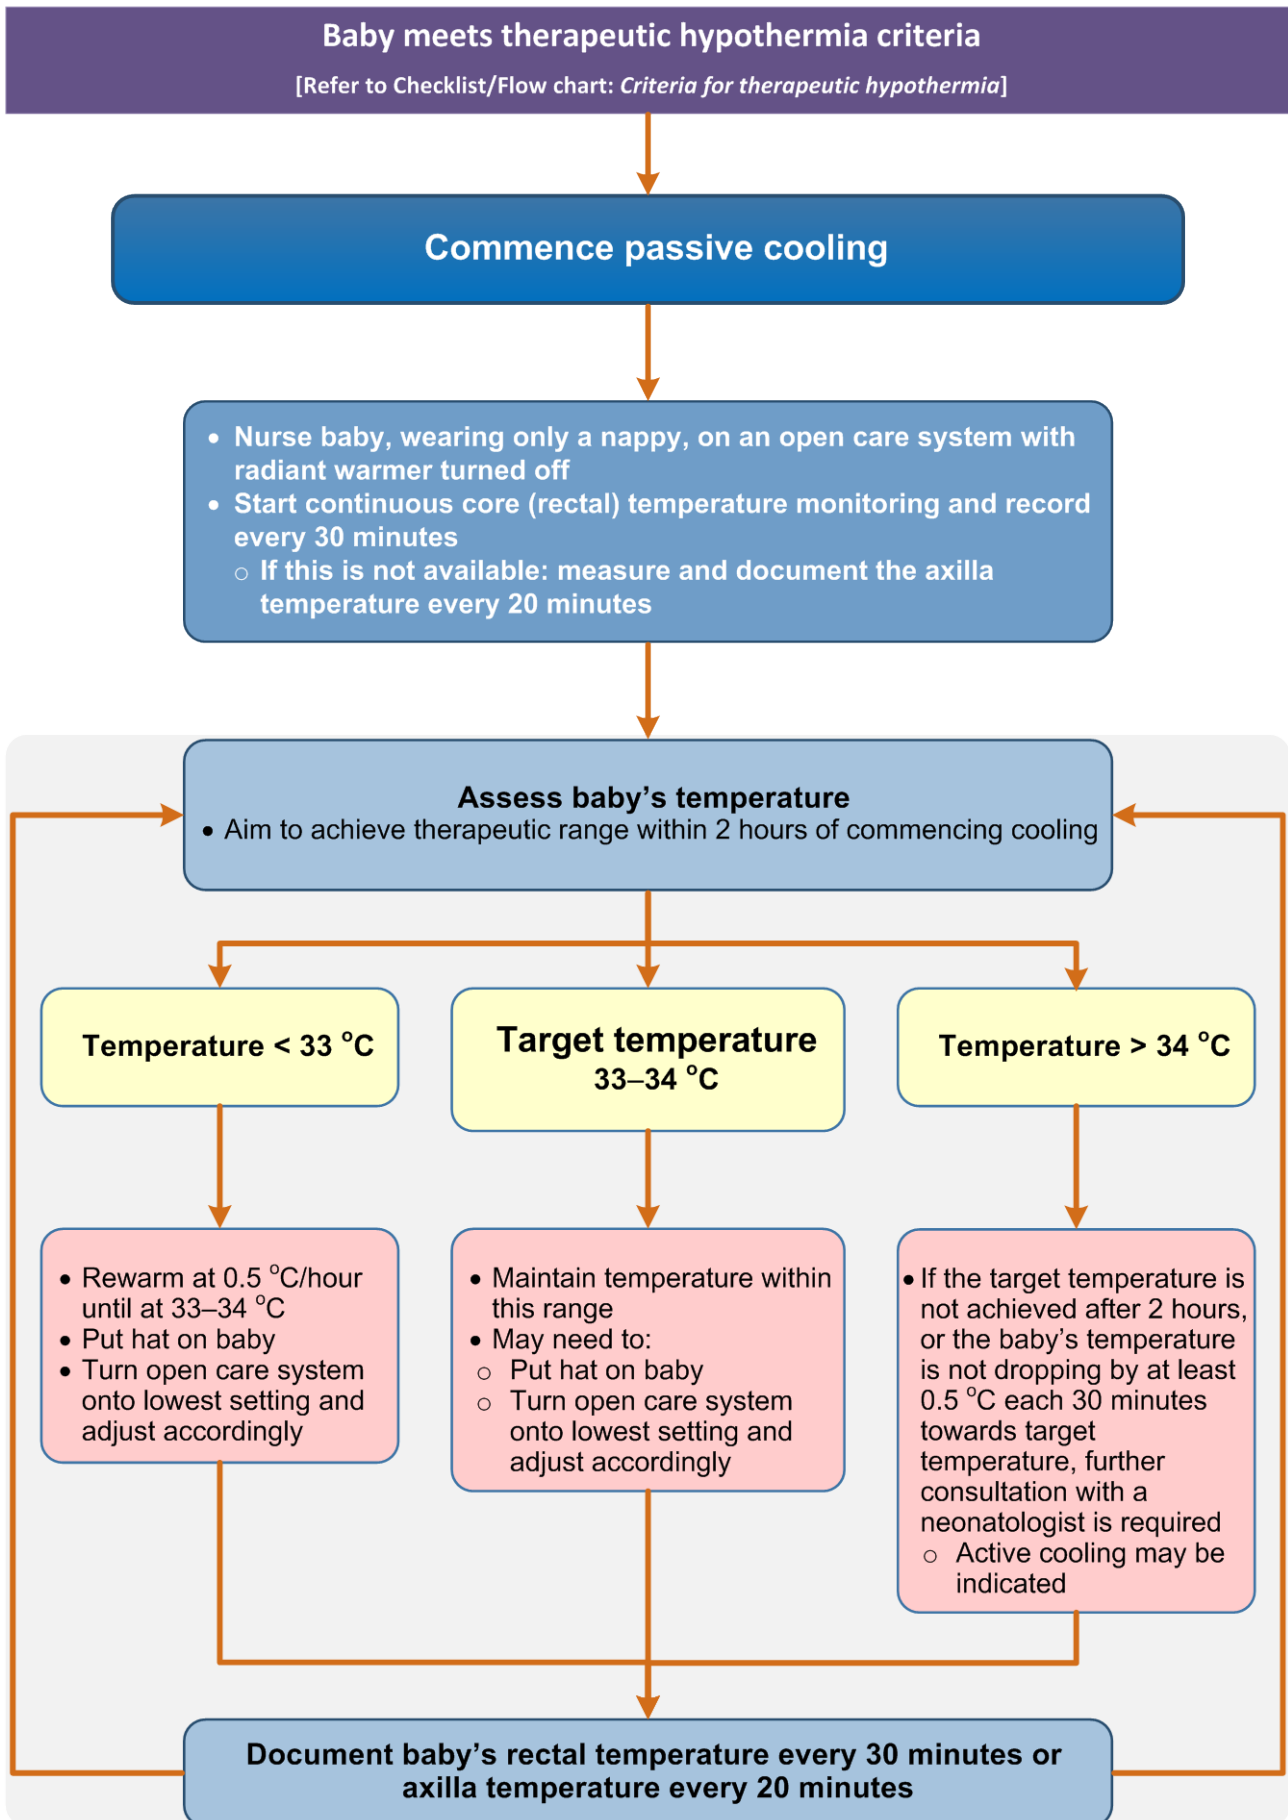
Baby meets therapeutic hypothermia criteria
[Refer to Checklist/Flow chart: *Criteria for therapeutic hypothermia*]

Commence passive cooling

- Nurse baby, wearing only a nappy, on an open care system with radiant warmer turned off
- Start continuous core (rectal) temperature monitoring and record every 30 minutes
  - If this is not available: measure and document the axilla temperature every 20 minutes

Assess baby's temperature
- Aim to achieve therapeutic range within 2 hours of commencing cooling

Temperature < 33 °C

Target temperature 33–34 °C

Temperature > 34 °C

- Rewarm at 0.5 °C/hour until at 33–34 °C
- Put hat on baby
- Turn open care system onto lowest setting and adjust accordingly

- Maintain temperature within this range
- May need to:
  - Put hat on baby
  - Turn open care system onto lowest setting and adjust accordingly

- If the target temperature is not achieved after 2 hours, or the baby's temperature is not dropping by at least 0.5 °C each 30 minutes towards target temperature, further consultation with a neonatologist is required
  - Active cooling may be indicated

Document baby's rectal temperature every 30 minutes or axilla temperature every 20 minutes